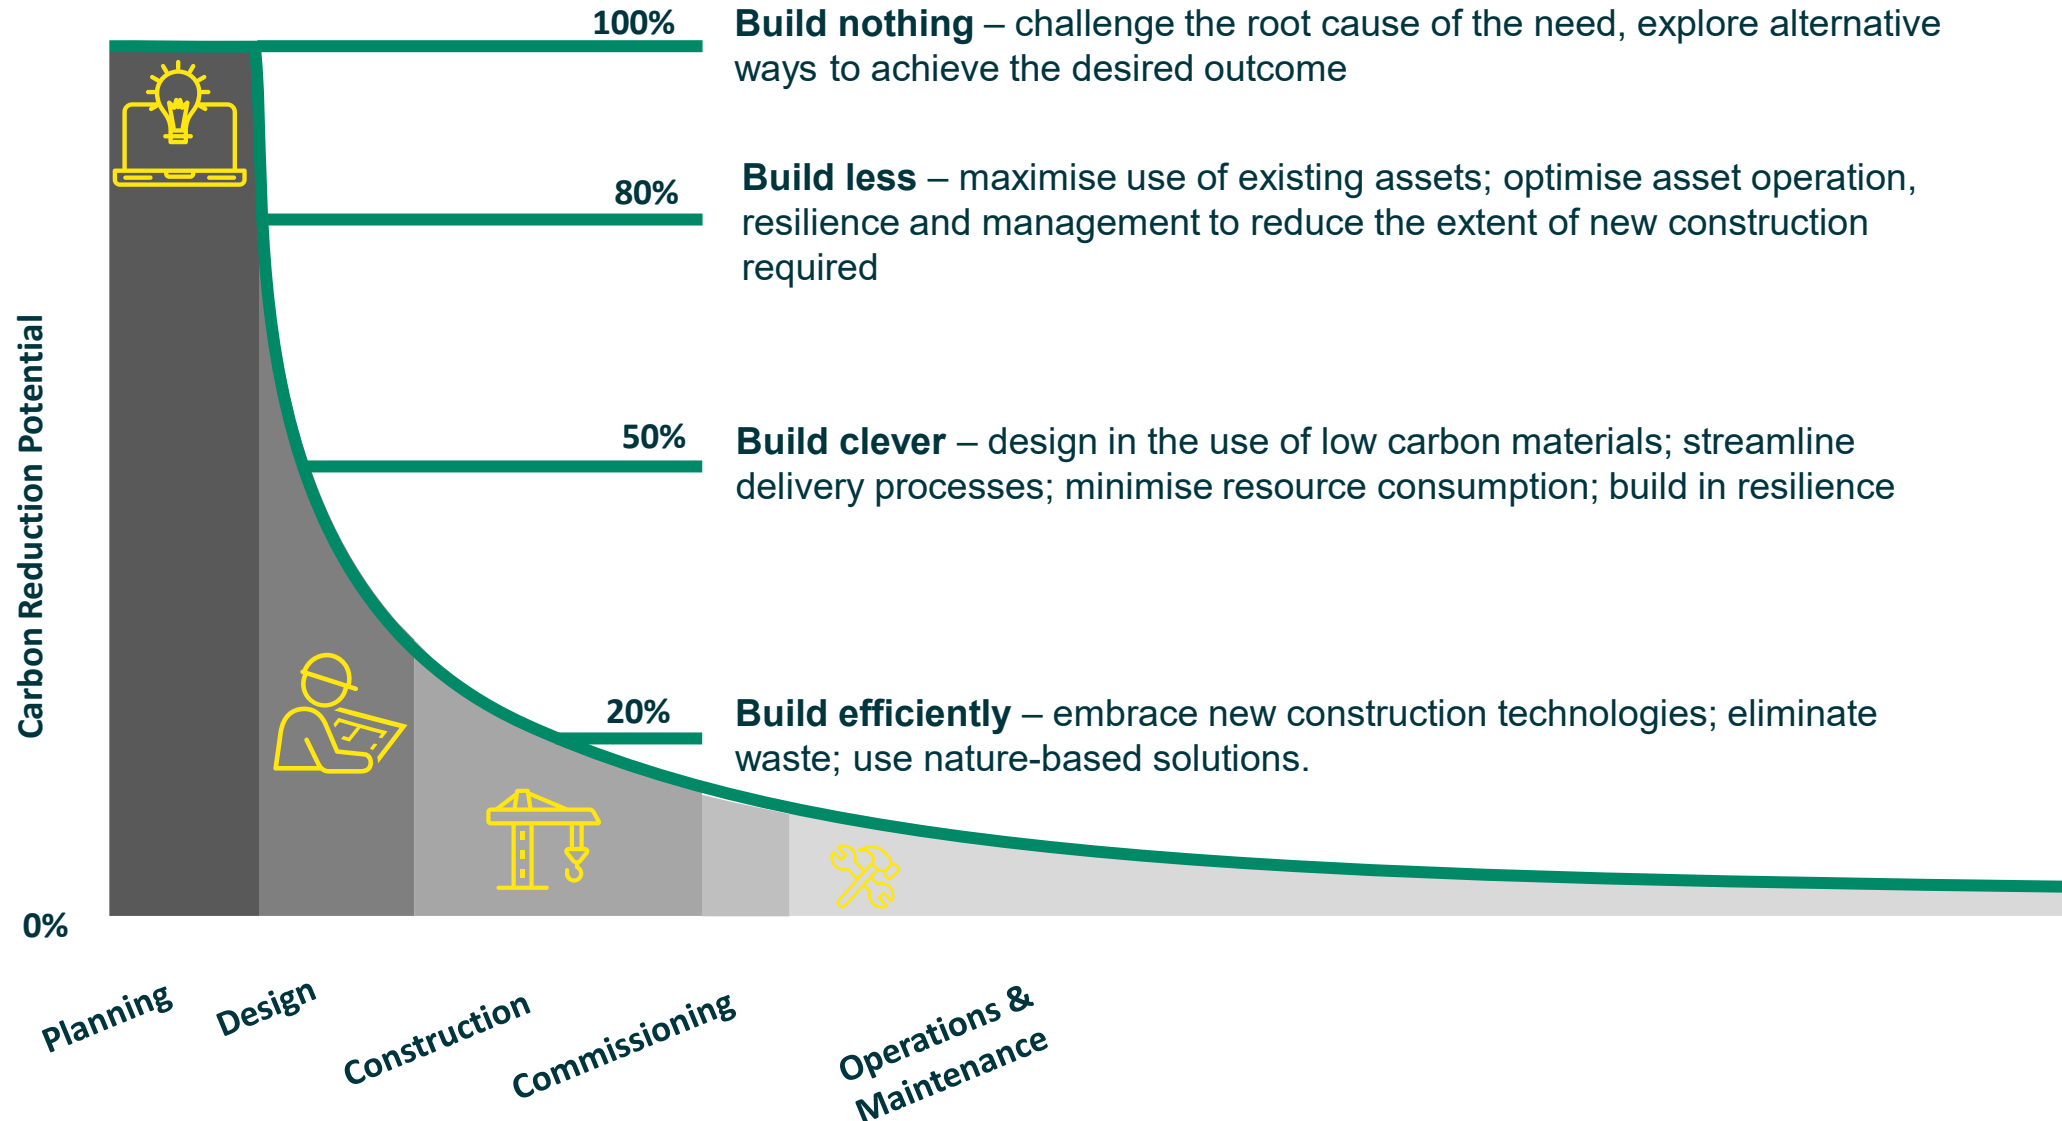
Carbon Reduction Potential

100%
**Build nothing** – challenge the root cause of the need, explore alternative ways to achieve the desired outcome

80%
**Build less** – maximise use of existing assets; optimise asset operation, resilience and management to reduce the extent of new construction required

50%
**Build clever** – design in the use of low carbon materials; streamline delivery processes; minimise resource consumption; build in resilience

20%
**Build efficiently** – embrace new construction technologies; eliminate waste; use nature-based solutions.

0%

Planning
Design
Construction
Commissioning
Operations & Maintenance